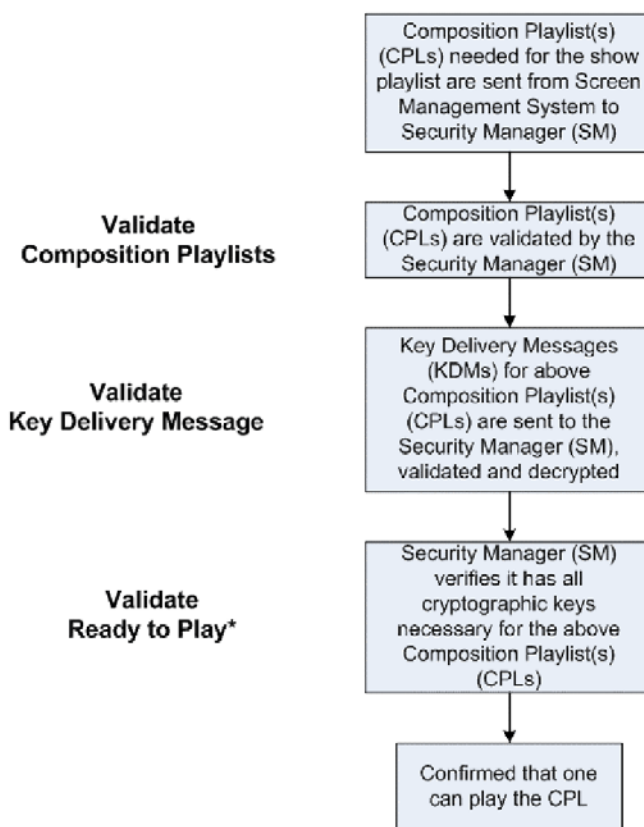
Composition Playlist(s) (CPLs) needed for the show playlist are sent from Screen Management System to Security Manager (SM)

Validate Composition Playlists

Composition Playlist(s) (CPLs) are validated by the Security Manager (SM)

Validate Key Delivery Message

Key Delivery Messages (KDMs) for above Composition Playlist(s) (CPLs) are sent to the Security Manager (SM), validated and decrypted

Validate Ready to Play*

Security Manager (SM) verifies it has all cryptographic keys necessary for the above Composition Playlist(s) (CPLs)

Confirmed that one can play the CPL